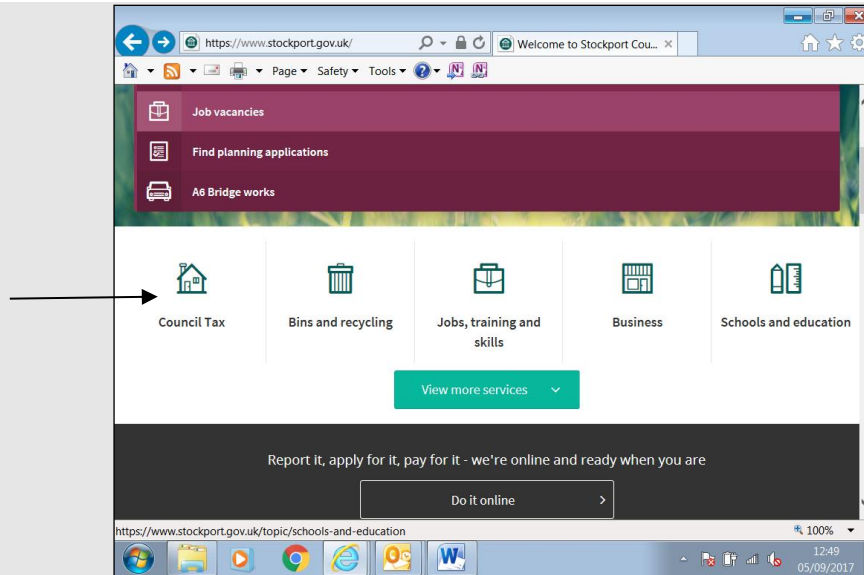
https://www.stockport.gov.uk/
Welcome to Stockport Cou...

Page ▾ Safety ▾ Tools ▾

Job vacancies

Find planning applications

A6 Bridge works

Council Tax

Bins and recycling

Jobs, training and skills

Business

Schools and education

View more services

Report it, apply for it, pay for it - we're online and ready when you are

Do it online

https://www.stockport.gov.uk/topic/schools-and-education

100%

12:49
05/09/2017